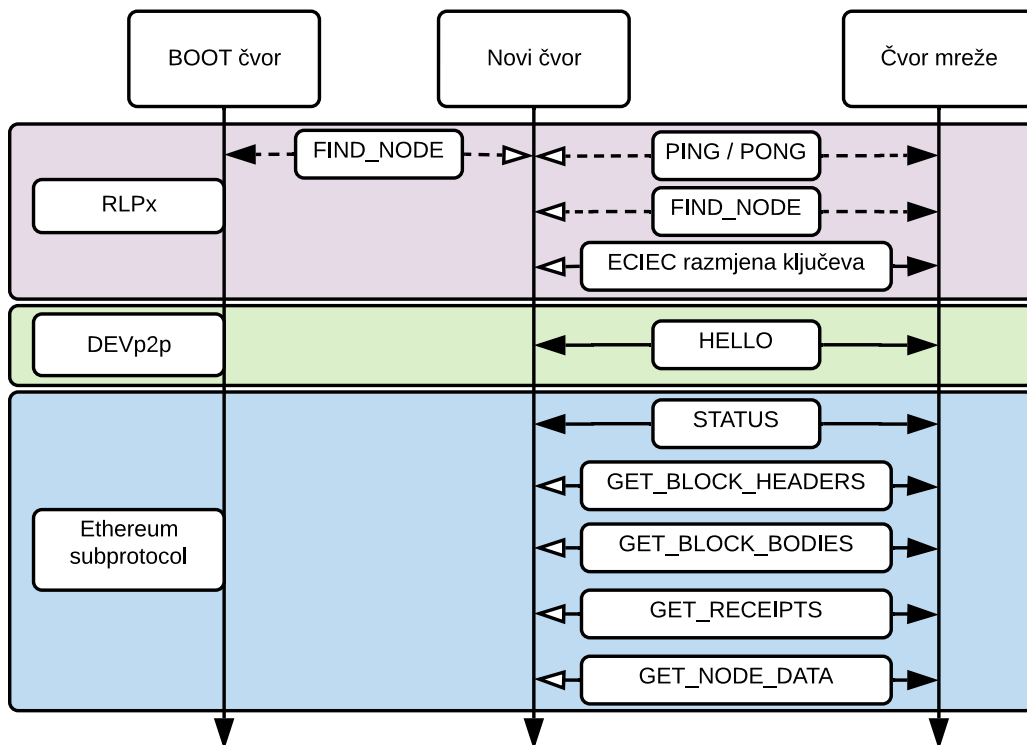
BOOT čvor

Novi čvor

Čvor mreže

RLPx

FIND_NODE

PING / PONG

FIND_NODE

ECIEC razmjena ključeva

DEVp2p

HELLO

STATUS

Ethereum subprotocol

GET_BLOCK_HEADERS

GET_BLOCK_BODIES

GET_RECEIPTS

GET_NODE_DATA